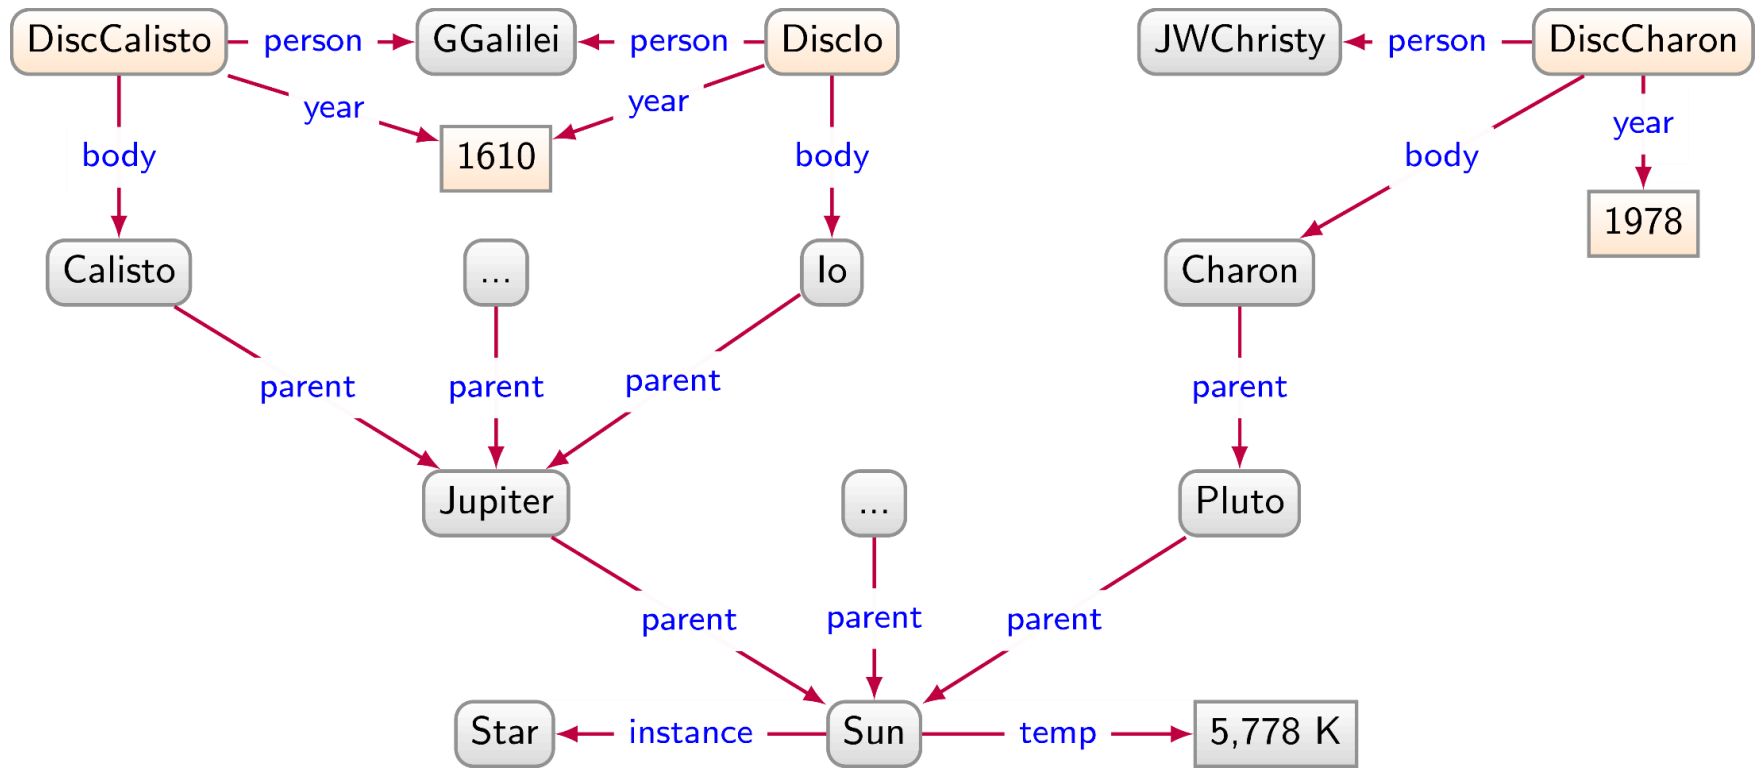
DiscCalisto person GGalilei person DiscIo JWChristy person DiscCharon

year year

body 1610 body body year

1978

Calisto ... Io Charon

parent parent parent parent

Jupiter ... Pluto

parent parent parent

Star instance Sun temp 5,778 K